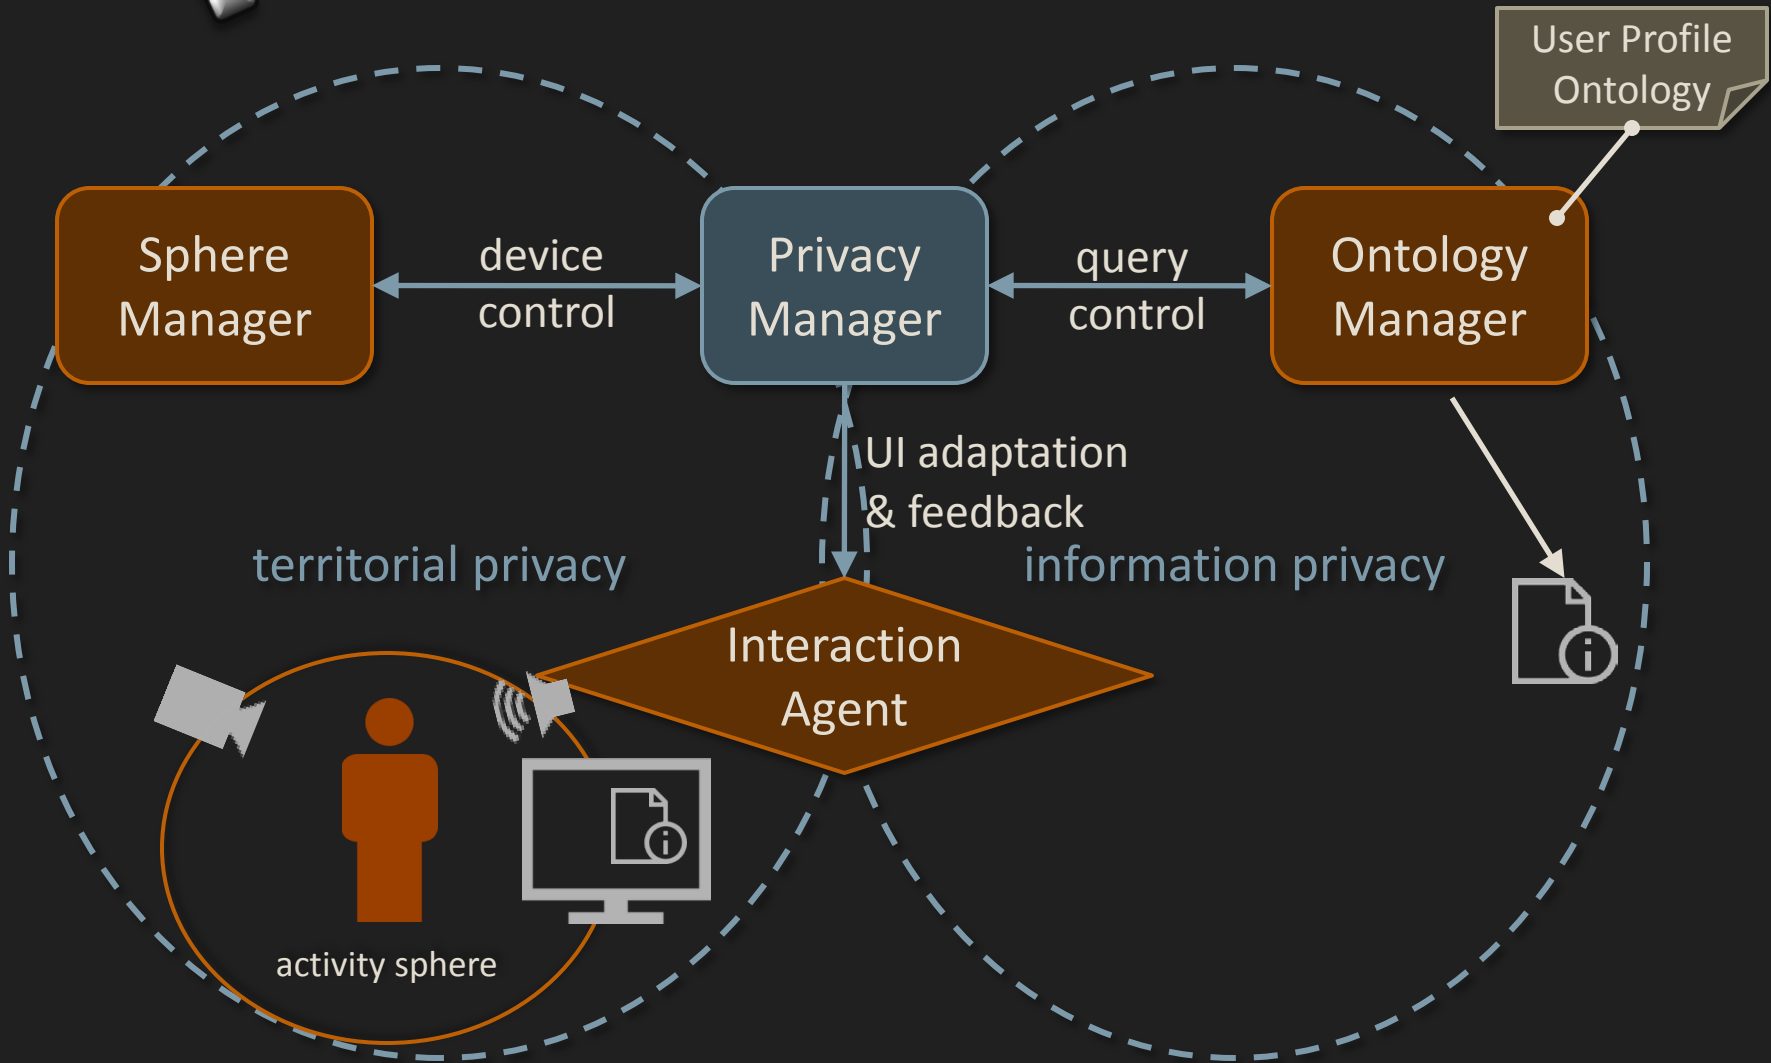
User Profile Ontology

Sphere Manager

device control

Privacy Manager

query control

Ontology Manager

UI adaptation & feedback

territorial privacy

information privacy

Interaction Agent

activity sphere